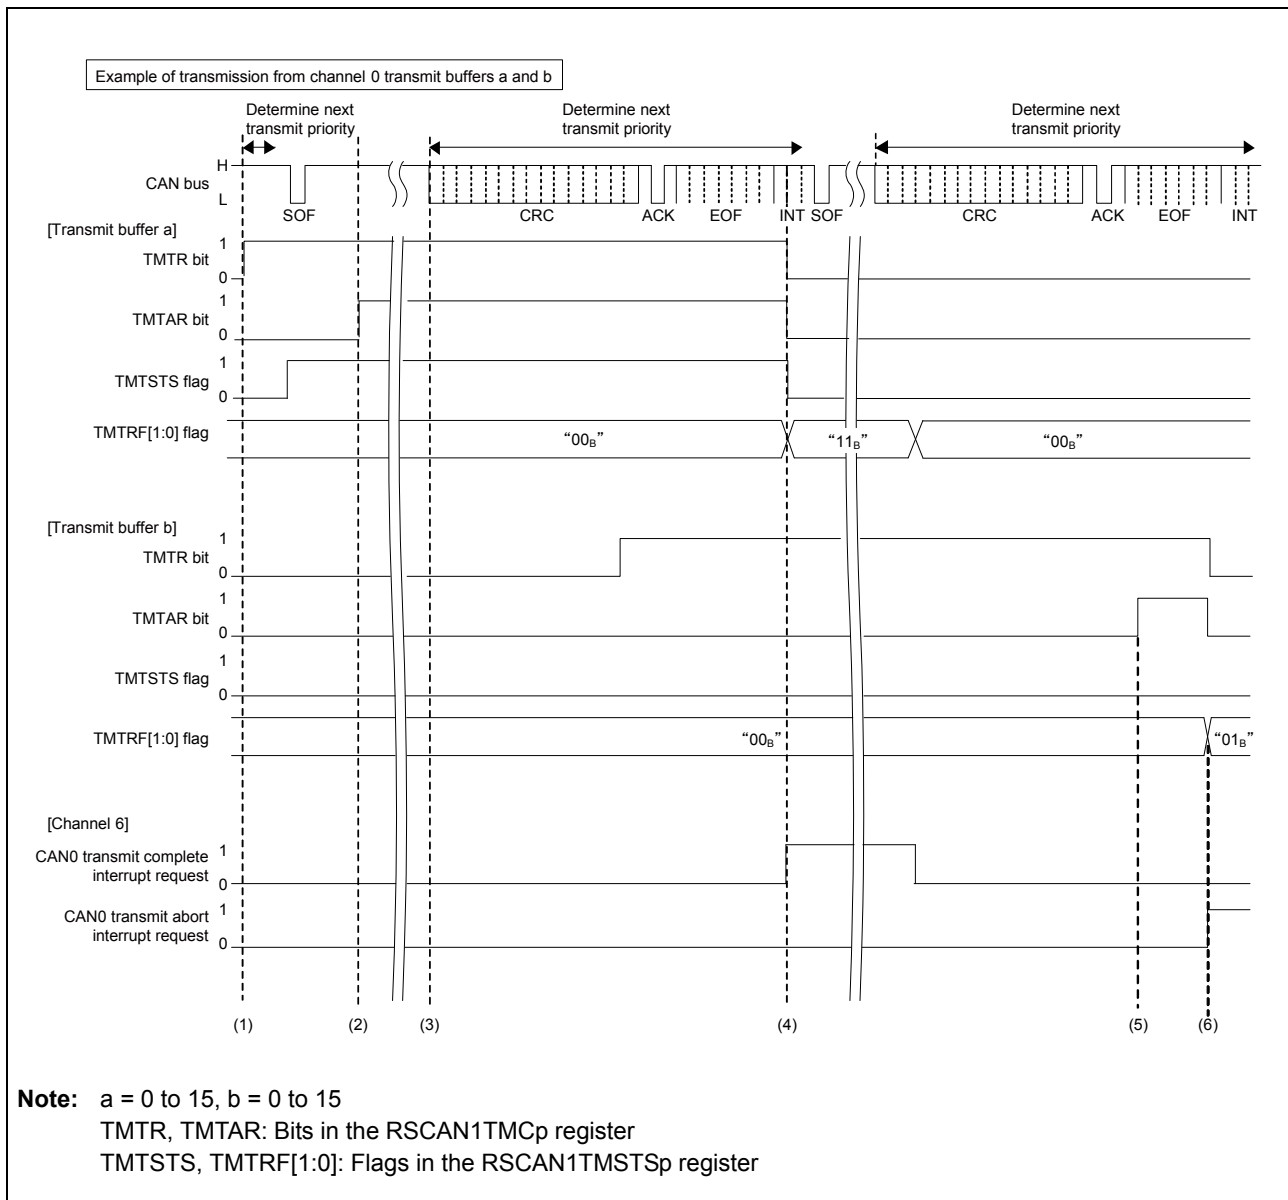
Example of transmission from channel 0 transmit buffers a and b

Determine next transmit priority

Determine next transmit priority

Determine next transmit priority

H

CAN bus

L

SOF

CRC

ACK

EOF

INT SOF

CRC

ACK

EOF

INT

[Transmit buffer a]

1

TMTR bit

0

1

TMTAR bit

0

1

TMTSTS flag

0

TMTRF[1:0] flag

"$00_B$"

"$11_B$"

"$00_B$"

[Transmit buffer b]

1

TMTR bit

0

1

TMTAR bit

0

1

TMTSTS flag

0

TMTRF[1:0] flag

"$00_B$"

"$01_B$"

[Channel 6]

CAN0 transmit complete interrupt request

1

0

CAN0 transmit abort interrupt request

1

0

(1)

(2)

(3)

(4)

(5)

(6)

Note: a = 0 to 15, b = 0 to 15
TMTR, TMTAR: Bits in the RSCAN1TMCp register
TMTSTS, TMTRF[1:0]: Flags in the RSCAN1TMSTSp register